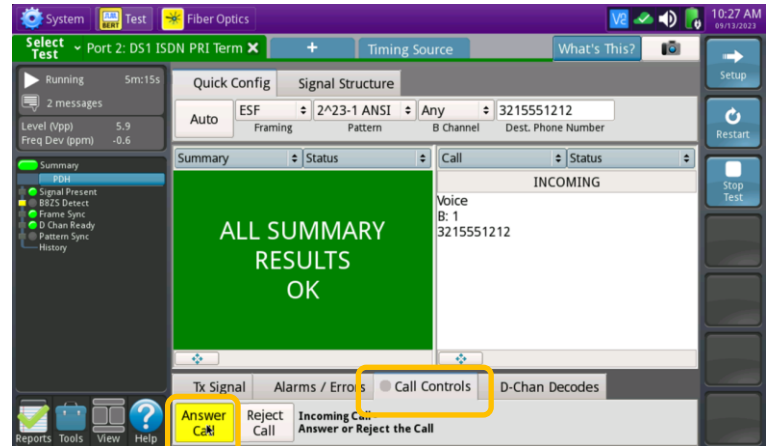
System Test Fiber Optics 10:27 AM 09/13/2023

Select Test Port 2: DS1 ISDN PRI Term ✕ + Timing Source What's This?

Setup

Running 5m:15s

2 messages

Level (Vpp) 5.9
Freq Dev (ppm) -0.6

Quick Config Signal Structure

Auto

ESF
Framing

2^23-1 ANSI
Pattern

Any
B Channel

3215551212
Dest. Phone Number

Restart

Summary
PDH
Signal Present
B8ZS Detect
Frame Sync
D Chan Ready
Pattern Sync
History

Summary Status

ALL SUMMARY RESULTS OK

Call Status

INCOMING

Voice
B: 1
3215551212

Stop Test

Tx Signal Alarms / Errors Call Controls D-Chan Decodes

Answer Call

Reject Call

Incoming Call
Answer or Reject the Call

Reports Tools View Help